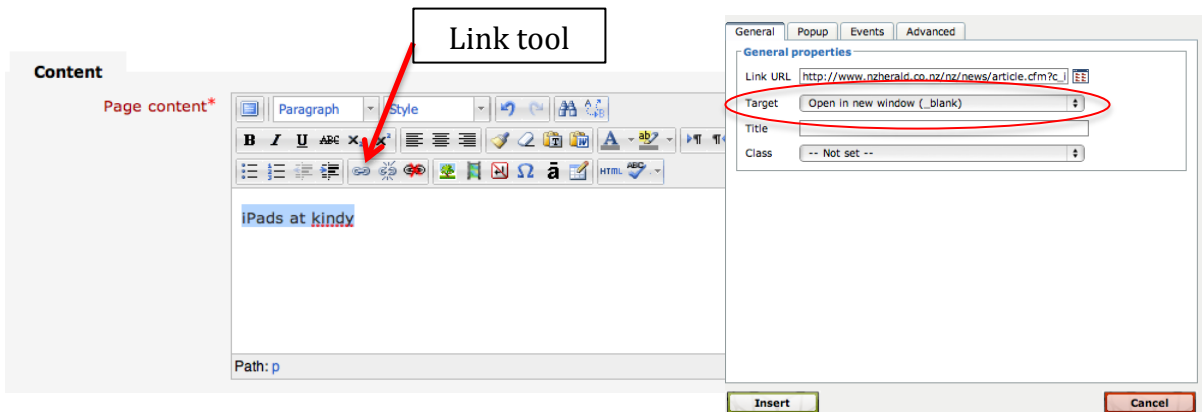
Link tool

Content

Page content*

Paragraph

Style

iPads at kindy

Path: p

General | Popup | Events | Advanced

General properties

Link URL http://www.nzherald.co.nz/nz/news/article.cfm?c_i

Target Open in new window (_blank)

Title

Class -- Not set --

Insert

Cancel